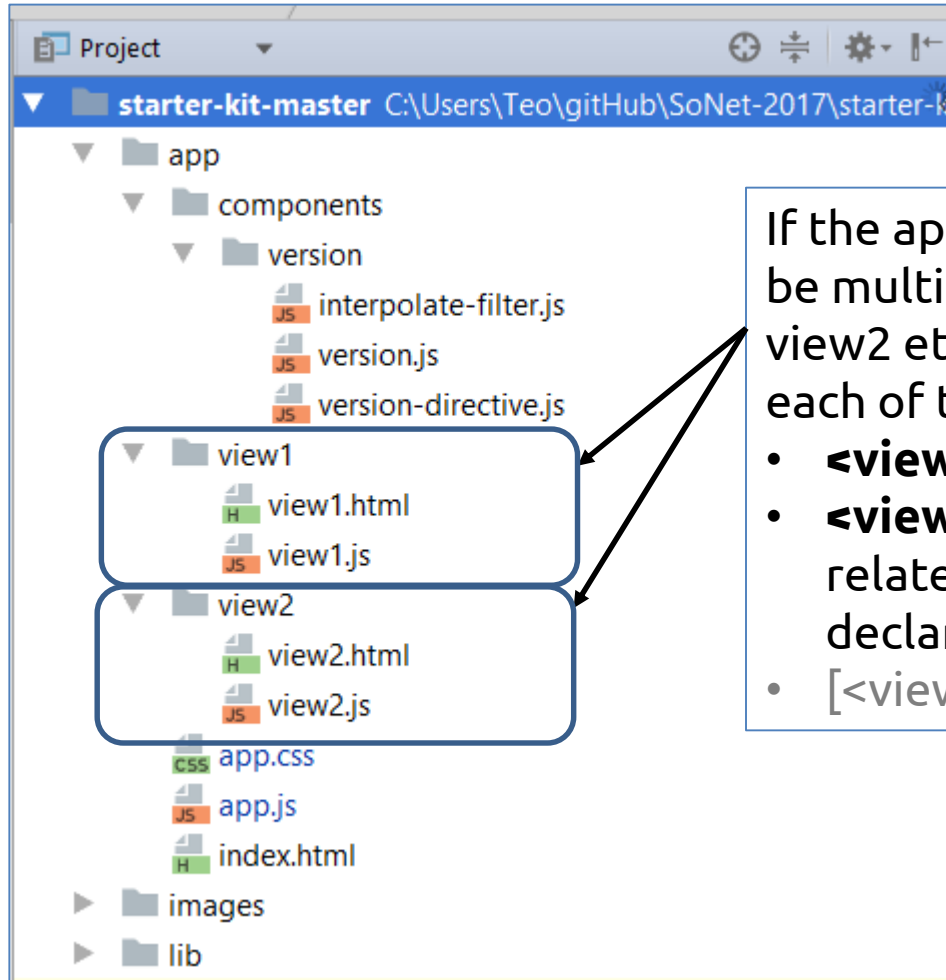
Project

starter-kit-master C:\Users\Teo\gitHub\SoNet-2017\starter-k

app

components

version

interpolate-filter.js

version.js

version-directive.js

view1

view1.html

view1.js

view2

view2.html

view2.js

app.css

app.js

index.html

images

lib

If the ap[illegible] be multi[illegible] view2 et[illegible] each of t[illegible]

• **<view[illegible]**
• **<view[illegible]** relate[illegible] declar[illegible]
• [<view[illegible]